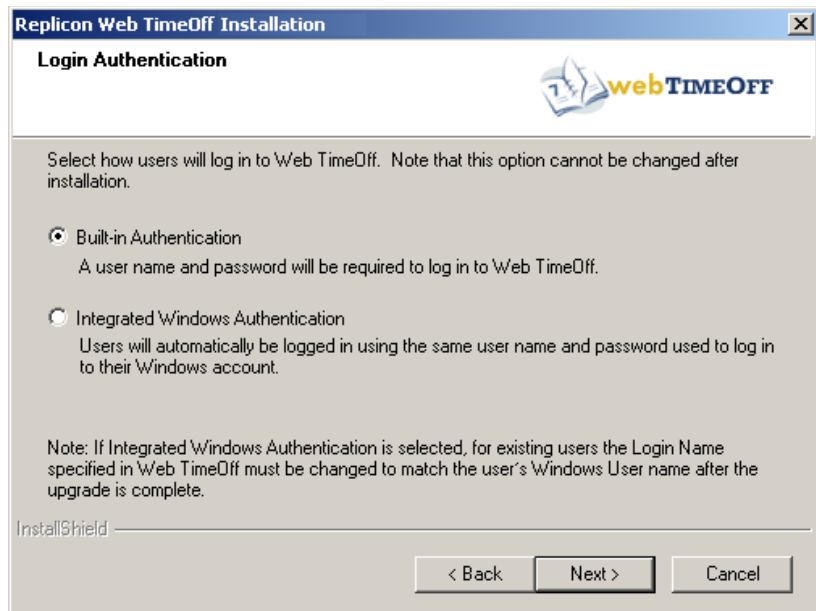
Replicon Web TimeOff Installation

Login Authentication

webTIMEOFF

Select how users will log in to Web TimeOff. Note that this option cannot be changed after installation.

Built-in Authentication
A user name and password will be required to log in to Web TimeOff.

Integrated Windows Authentication
Users will automatically be logged in using the same user name and password used to log in to their Windows account.

Note: If Integrated Windows Authentication is selected, for existing users the Login Name specified in Web TimeOff must be changed to match the user's Windows User name after the upgrade is complete.

InstallShield

< Back | Next > | Cancel